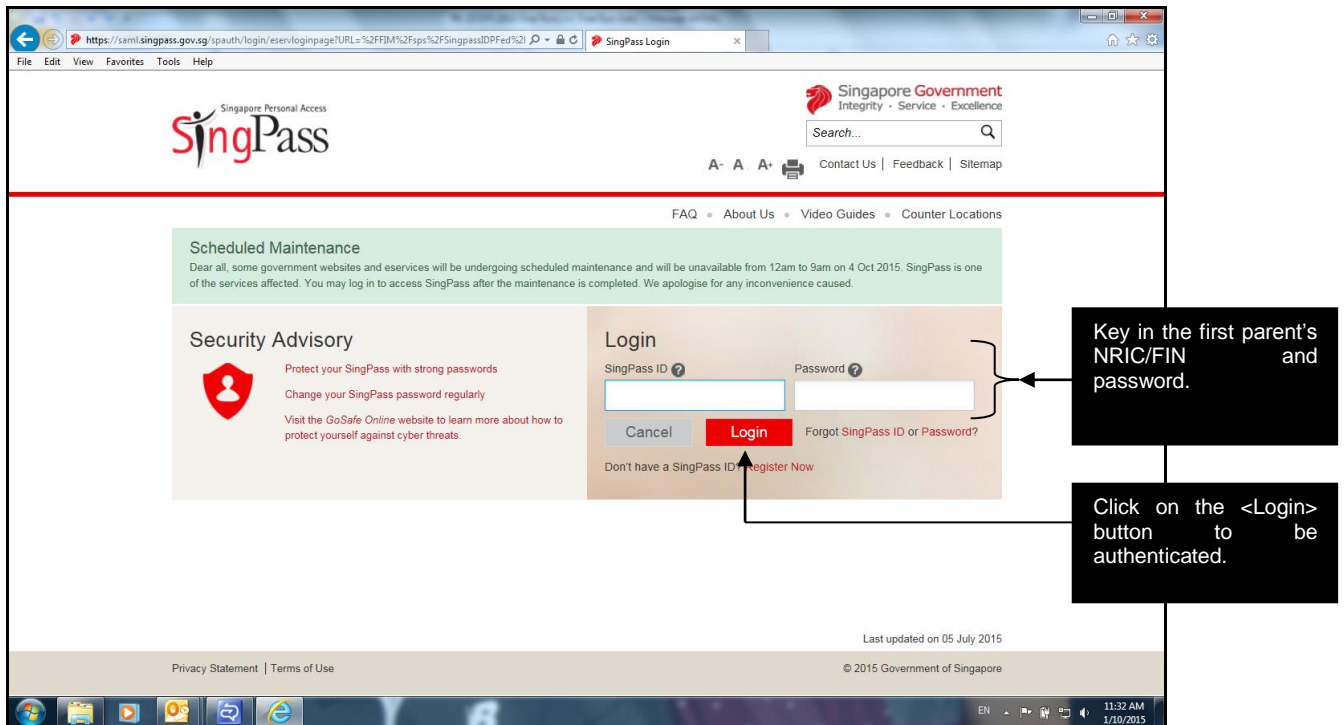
https://saml.singpass.gov.sg/spauth/login/eservloginpage?URL=%2FFIM%2Fsps%2FSingpassIDPFed%2I

SingPass Login

File Edit View Favorites Tools Help

Singapore Personal Access
SingPass

Singapore Government
Integrity · Service · Excellence

Search...

A- A A+

Contact Us | Feedback | Sitemap

FAQ • About Us • Video Guides • Counter Locations

Scheduled Maintenance
Dear all, some government websites and eservices will be undergoing scheduled maintenance and will be unavailable from 12am to 9am on 4 Oct 2015. SingPass is one of the services affected. You may log in to access SingPass after the maintenance is completed. We apologise for any inconvenience caused.

Security Advisory
Protect your SingPass with strong passwords
Change your SingPass password regularly
Visit the GoSafe Online website to learn more about how to protect yourself against cyber threats.

Login
SingPass ID
Password
Cancel
Login
Forgot SingPass ID or Password?
Don't have a SingPass ID? Register Now

Key in the first parent's NRIC/FIN and password.

Click on the <Login> button to be authenticated.

Last updated on 05 July 2015

Privacy Statement | Terms of Use

© 2015 Government of Singapore

EN

11:32 AM
1/10/2015